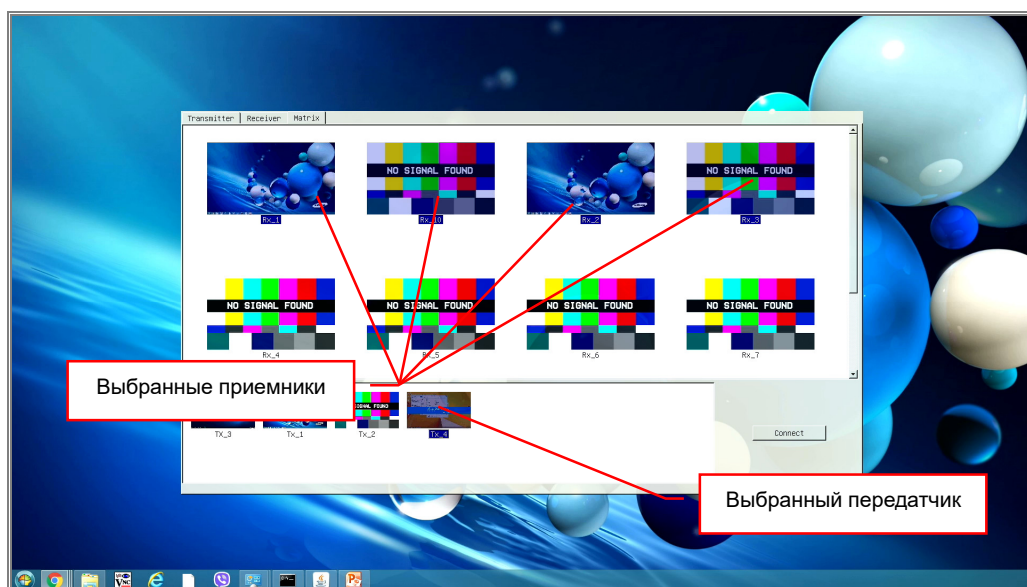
Transmitter Receiver Matrix

NO SIGNAL FOUND

Rx_1

NO SIGNAL FOUND

Rx_10

Rx_2

NO SIGNAL FOUND

Rx_3

NO SIGNAL FOUND

Rx_4

NO SIGNAL FOUND

Rx_5

NO SIGNAL FOUND

Rx_6

NO SIGNAL FOUND

Rx_7

Выбранные приемники

TX_3

TX_1

SIGNAL FOUND

TX_2

TX_4

Connect

Выбранный передатчик